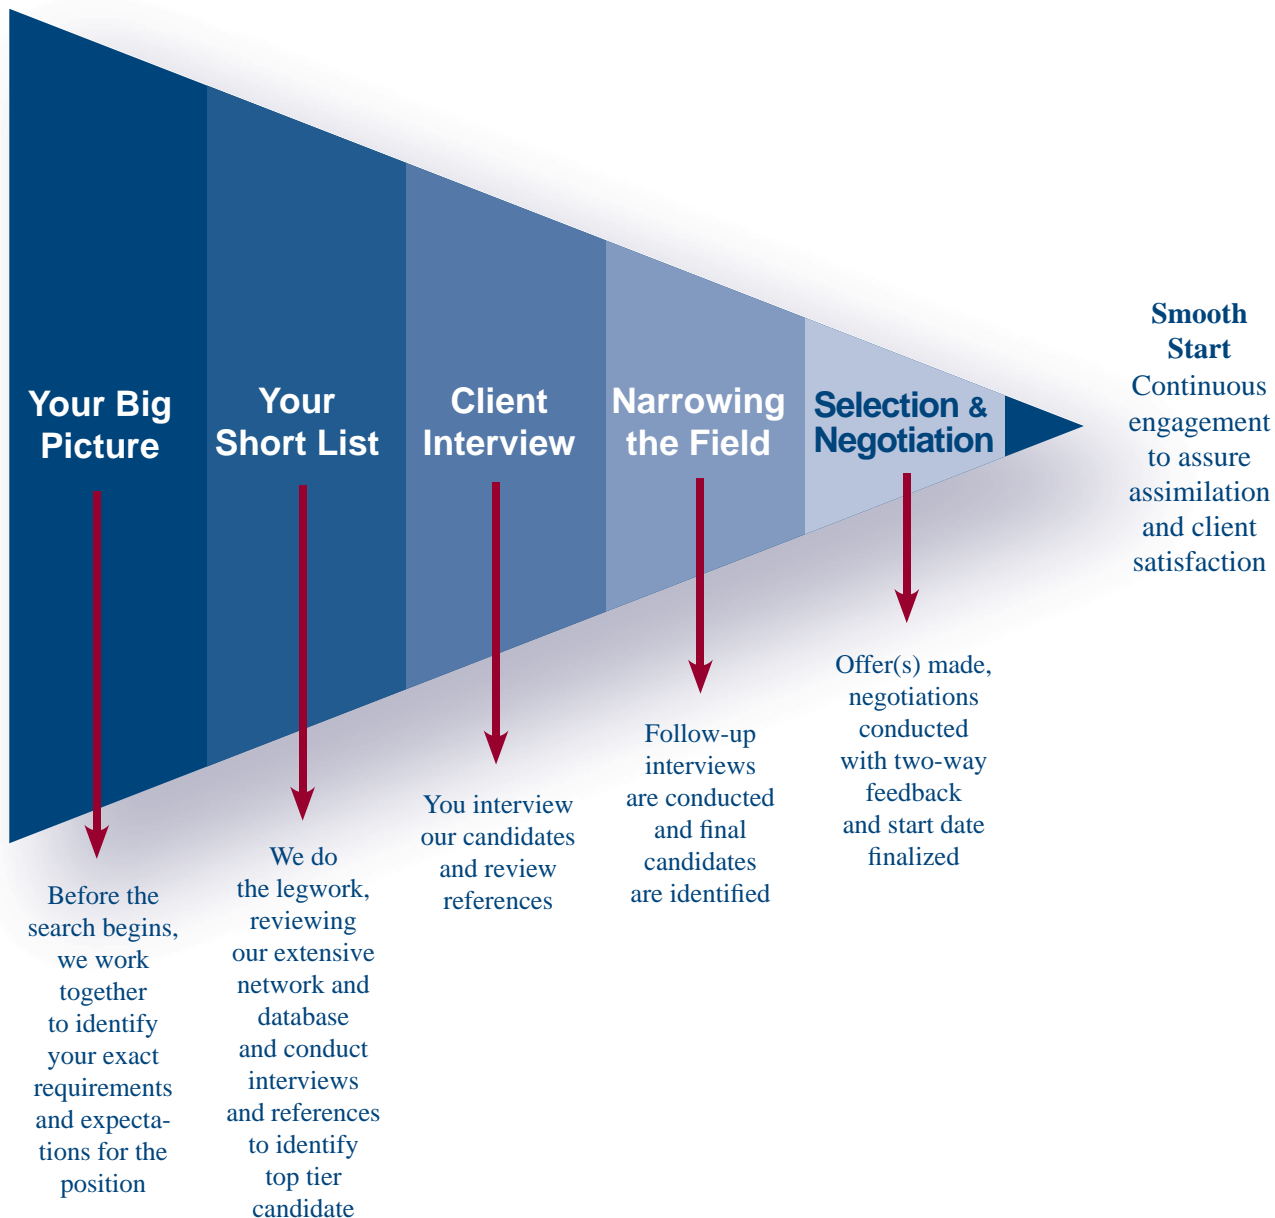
Your Big Picture

Your Short List

Client Interview

Narrowing the Field

Selection & Negotiation

Smooth Start
Continuous engagement to assure assimilation and client satisfaction

Before the search begins, we work together to identify your exact requirements and expectations for the position

We do the legwork, reviewing our extensive network and database and conduct interviews and references to identify top tier candidate

You interview our candidates and review references

Follow-up interviews are conducted and final candidates are identified

Offer(s) made, negotiations conducted with two-way feedback and start date finalized